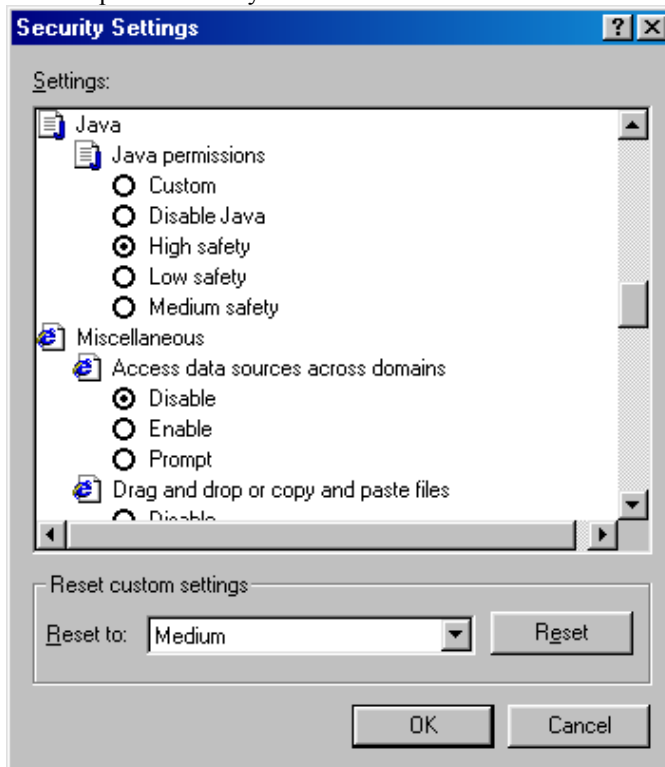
Security Settings

Settings:

Java
Java permissions
Custom
Disable Java
High safety
Low safety
Medium safety
Miscellaneous
Access data sources across domains
Disable
Enable
Prompt
Drag and drop or copy and paste files
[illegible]

Reset custom settings
Reset to: Medium
Reset

OK
Cancel